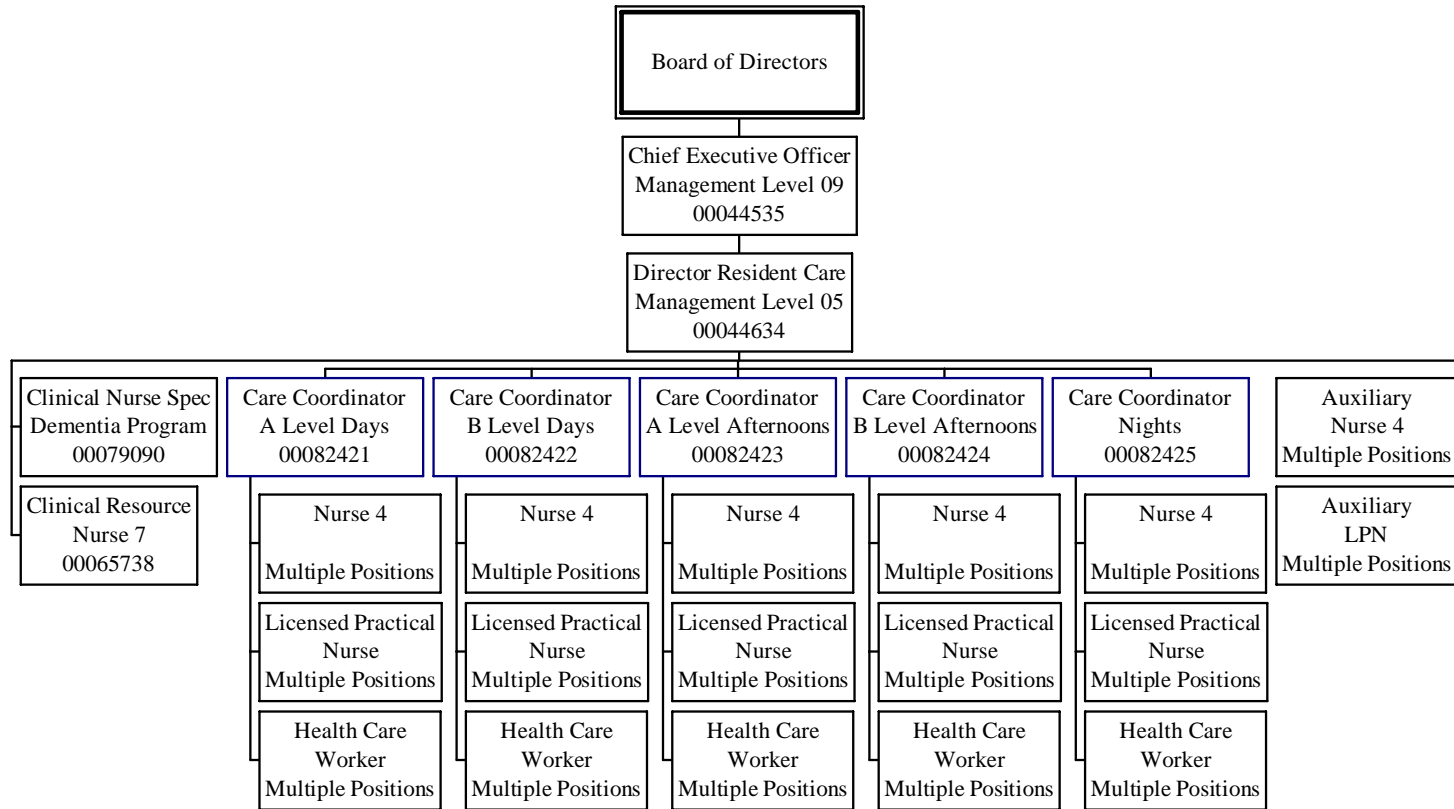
Board of Directors

Chief Executive Officer
Management Level 09
00044535

Director Resident Care
Management Level 05
00044634

Clinical Nurse Spec
Dementia Program
00079090

Clinical Resource
Nurse 7
00065738

Care Coordinator
A Level Days
00082421

Nurse 4
Multiple Positions

Licensed Practical
Nurse
Multiple Positions

Health Care
Worker
Multiple Positions

Care Coordinator
B Level Days
00082422

Nurse 4
Multiple Positions

Licensed Practical
Nurse
Multiple Positions

Health Care
Worker
Multiple Positions

Care Coordinator
A Level Afternoons
00082423

Nurse 4
Multiple Positions

Licensed Practical
Nurse
Multiple Positions

Health Care
Worker
Multiple Positions

Care Coordinator
B Level Afternoons
00082424

Nurse 4
Multiple Positions

Licensed Practical
Nurse
Multiple Positions

Health Care
Worker
Multiple Positions

Care Coordinator
Nights
00082425

Nurse 4
Multiple Positions

Licensed Practical
Nurse
Multiple Positions

Health Care
Worker
Multiple Positions

Auxiliary
Nurse 4
Multiple Positions

Auxiliary
LPN
Multiple Positions